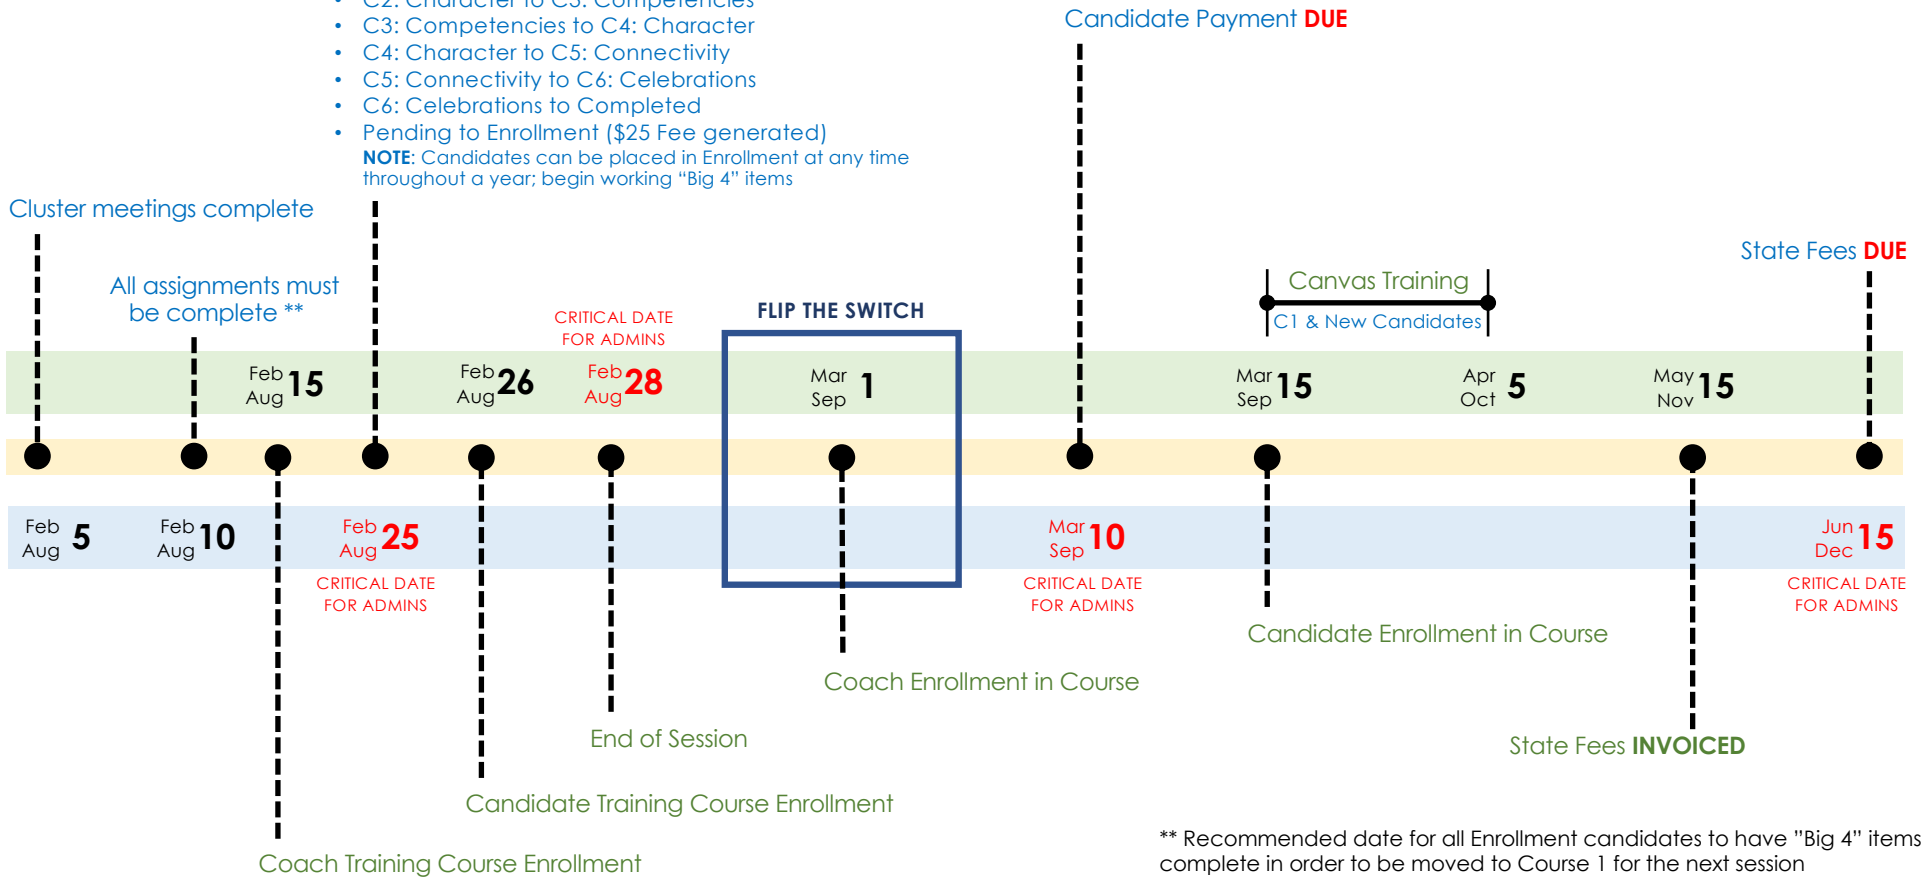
• C2: Character to C3: Competencies
• C3: Competencies to C4: Character
• C4: Character to C5: Connectivity
• C5: Connectivity to C6: Celebrations
• C6: Celebrations to Completed
• Pending to Enrollment ($25 Fee generated)
NOTE: Candidates can be placed in Enrollment at any time throughout a year; begin working "Big 4" items

Candidate Payment DUE

Cluster meetings complete

All assignments must be complete **

CRITICAL DATE FOR ADMINS

FLIP THE SWITCH

Canvas Training
C1 & New Candidates

State Fees DUE

Feb Aug 15

Feb Aug 26

Feb Aug 28

Mar Sep 1

Mar Sep 15

Apr Oct 5

May Nov 15

Feb Aug 5

Feb Aug 10

Feb Aug 25

Mar Sep 10

Jun Dec 15

CRITICAL DATE FOR ADMINS

CRITICAL DATE FOR ADMINS

CRITICAL DATE FOR ADMINS

Candidate Enrollment in Course

Coach Enrollment in Course

End of Session

State Fees INVOICED

Candidate Training Course Enrollment

Coach Training Course Enrollment

** Recommended date for all Enrollment candidates to have "Big 4" items complete in order to be moved to Course 1 for the next session